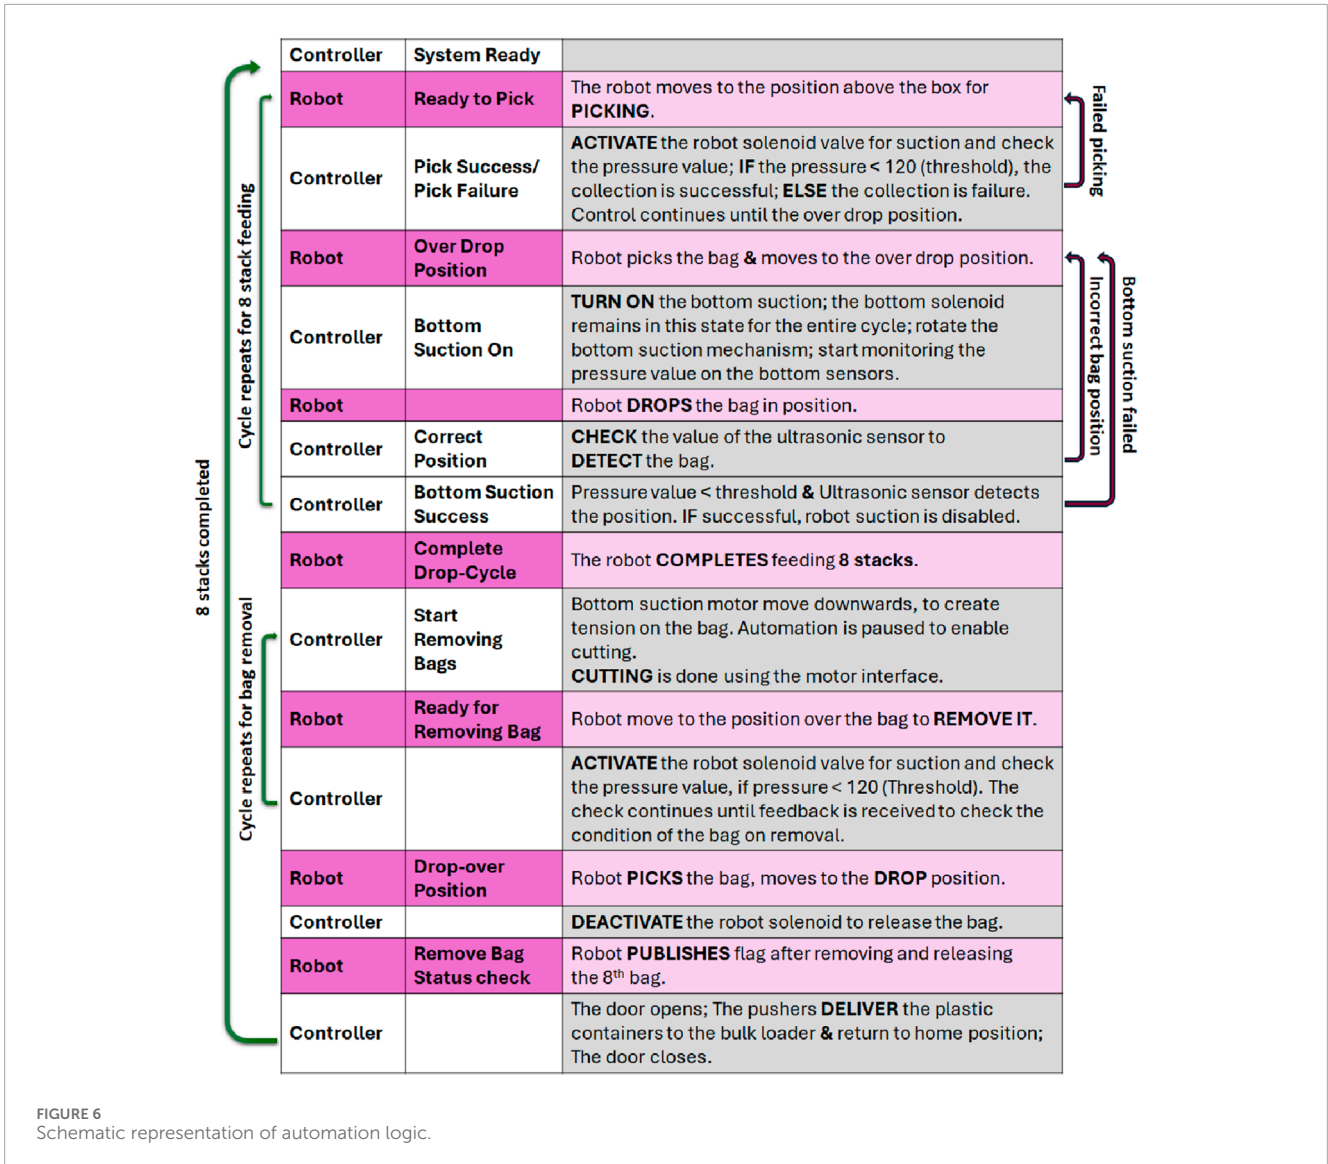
8 stacks completed

Cycle repeats for 8 stack feeding

Cycle repeats for bag removal

| Controller | System Ready | |
|---|---|---|
| Robot | Ready to Pick | The robot moves to the position above the box for PICKING. |
| Controller | Pick Success/ Pick Failure | ACTIVATE the robot solenoid valve for suction and check the pressure value; IF the pressure < 120 (threshold), the collection is successful; ELSE the collection is failure. Control continues until the over drop position. |
| Robot | Over Drop Position | Robot picks the bag & moves to the over drop position. |
| Controller | Bottom Suction On | TURN ON the bottom suction; the bottom solenoid remains in this state for the entire cycle; rotate the bottom suction mechanism; start monitoring the pressure value on the bottom sensors. |
| Robot | | Robot DROPS the bag in position. |
| Controller | Correct Position | CHECK the value of the ultrasonic sensor to DETECT the bag. |
| Controller | Bottom Suction Success | Pressure value < threshold & Ultrasonic sensor detects the position. IF successful, robot suction is disabled. |
| Robot | Complete Drop-Cycle | The robot COMPLETES feeding 8 stacks. |
| Controller | Start Removing Bags | Bottom suction motor move downwards, to create tension on the bag. Automation is paused to enable cutting. CUTTING is done using the motor interface. |
| Robot | Ready for Removing Bag | Robot move to the position over the bag to REMOVE IT. |
| Controller | | ACTIVATE the robot solenoid valve for suction and check the pressure value, if pressure < 120 (Threshold). The check continues until feedback is received to check the condition of the bag on removal. |
| Robot | Drop-over Position | Robot PICKS the bag, moves to the DROP position. |
| Controller | | DEACTIVATE the robot solenoid to release the bag. |
| Robot | Remove Bag Status check | Robot PUBLISHES flag after removing and releasing the $8^{th}$ bag. |
| Controller | | The door opens; The pushers DELIVER the plastic containers to the bulk loader & return to home position; The door closes. |

Failed picking

Incorrect bag position

Bottom suction failed

FIGURE 6
Schematic representation of automation logic.